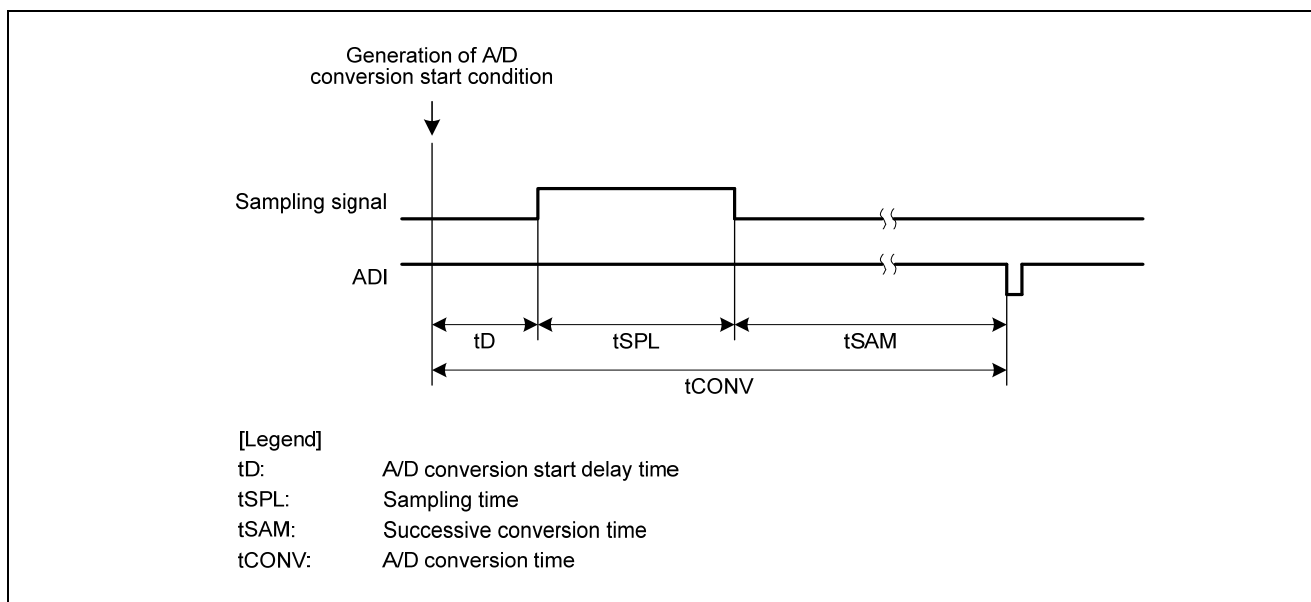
Generation of A/D conversion start condition

Sampling signal

ADI

tD

tSPL

tSAM

tCONV

[Legend]
tD: A/D conversion start delay time
tSPL: Sampling time
tSAM: Successive conversion time
tCONV: A/D conversion time